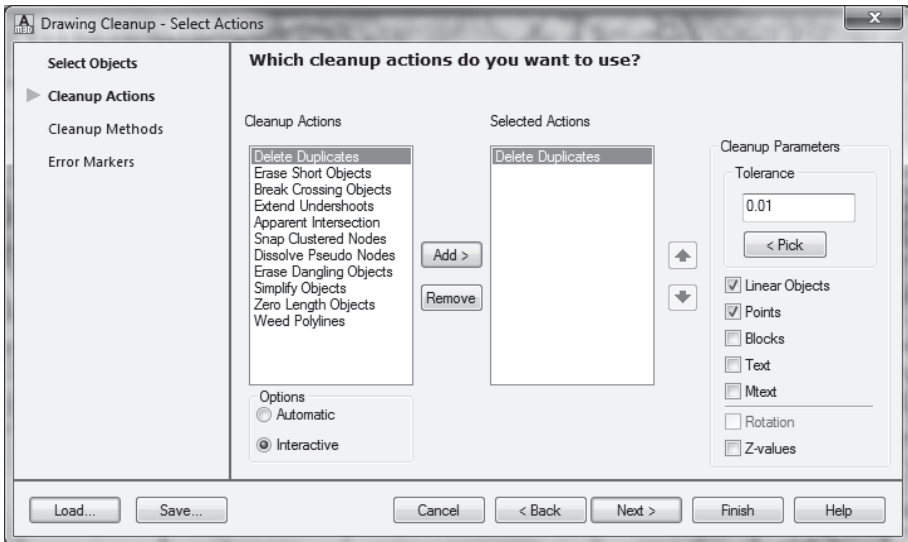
Drawing Cleanup - Select Actions

Select Objects
Cleanup Actions
Cleanup Methods
Error Markers

Which cleanup actions do you want to use?

Cleanup Actions
Delete Duplicates
Erase Short Objects
Break Crossing Objects
Extend Undershoots
Apparent Intersection
Snap Clustered Nodes
Dissolve Pseudo Nodes
Erase Dangling Objects
Simplify Objects
Zero Length Objects
Weed Polylines

Add >
Remove

Selected Actions
Delete Duplicates

Options
Automatic
Interactive

Cleanup Parameters
Tolerance
0.01
< Pick
Linear Objects
Points
Blocks
Text
Mtext
Rotation
Z-values

Load...
Save...
Cancel
< Back
Next >
Finish
Help